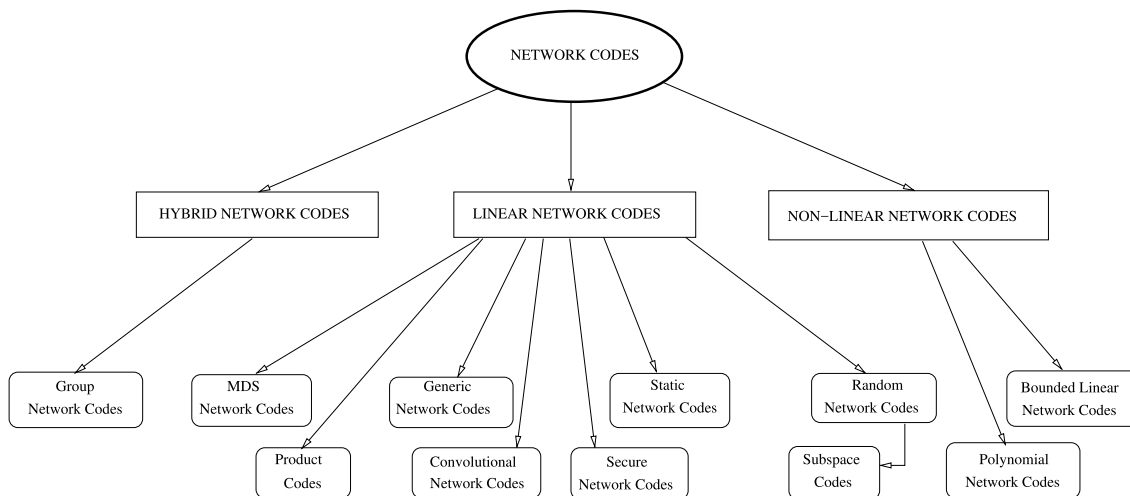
NETWORK CODES

HYBRID NETWORK CODES

LINEAR NETWORK CODES

NON−LINEAR NETWORK CODES

Group Network Codes

MDS Network Codes

Generic Network Codes

Static Network Codes

Random Network Codes

Bounded Linear Network Codes

Product Codes

Convolutional Network Codes

Secure Network Codes

Subspace Codes

Polynomial Network Codes